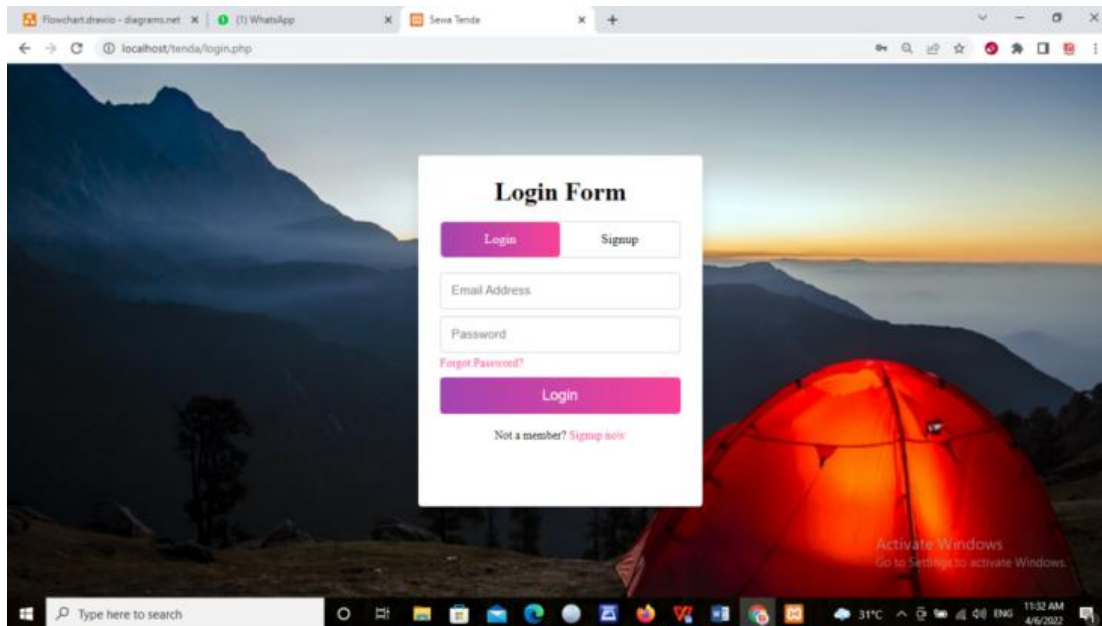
Flowchart.drawio - diagrams.net
(1) WhatsApp
Sewa Tenda
localhost/tenda/login.php

Login Form

Login
Signup

Email Address

Password

Forgot Password?

Login

Not a member? Signup now

Activate Windows
Go to Settings to activate Windows.

Type here to search
31°C
ENG
11:32 AM
4/6/2022